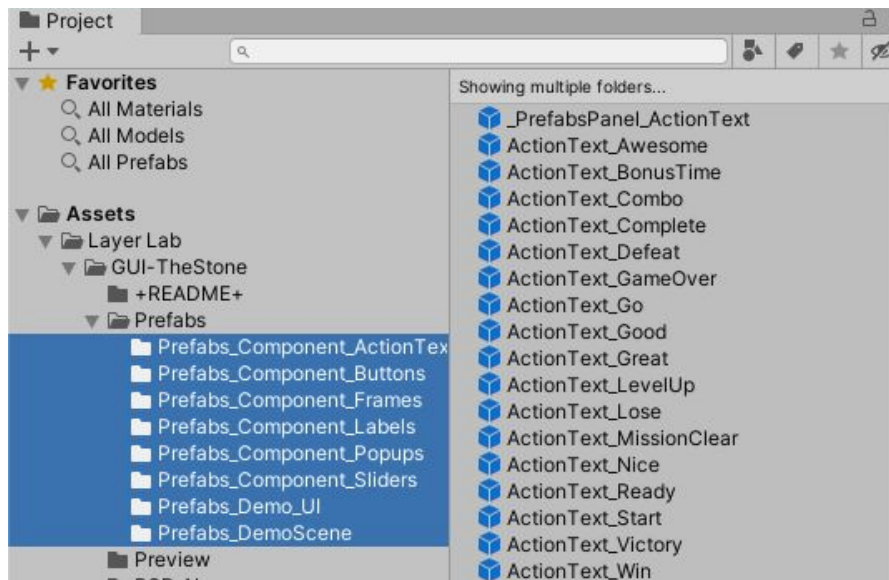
Project

+▾

Favorites
All Materials
All Models
All Prefabs

Assets
Layer Lab
GUI-TheStone
+README+
Prefabs
Prefabs_Component_ActionTex
Prefabs_Component_Buttons
Prefabs_Component_Frames
Prefabs_Component_Labels
Prefabs_Component_Popups
Prefabs_Component_Sliders
Prefabs_Demo_UI
Prefabs_DemoScene
Preview

Showing multiple folders...
_PrefabsPanel_ActionText
ActionText_Awesome
ActionText_BonusTime
ActionText_Combo
ActionText_Complete
ActionText_Defeat
ActionText_GameOver
ActionText_Go
ActionText_Good
ActionText_Great
ActionText_LevelUp
ActionText_Lose
ActionText_MissionClear
ActionText_Nice
ActionText_Ready
ActionText_Start
ActionText_Victory
ActionText_Win